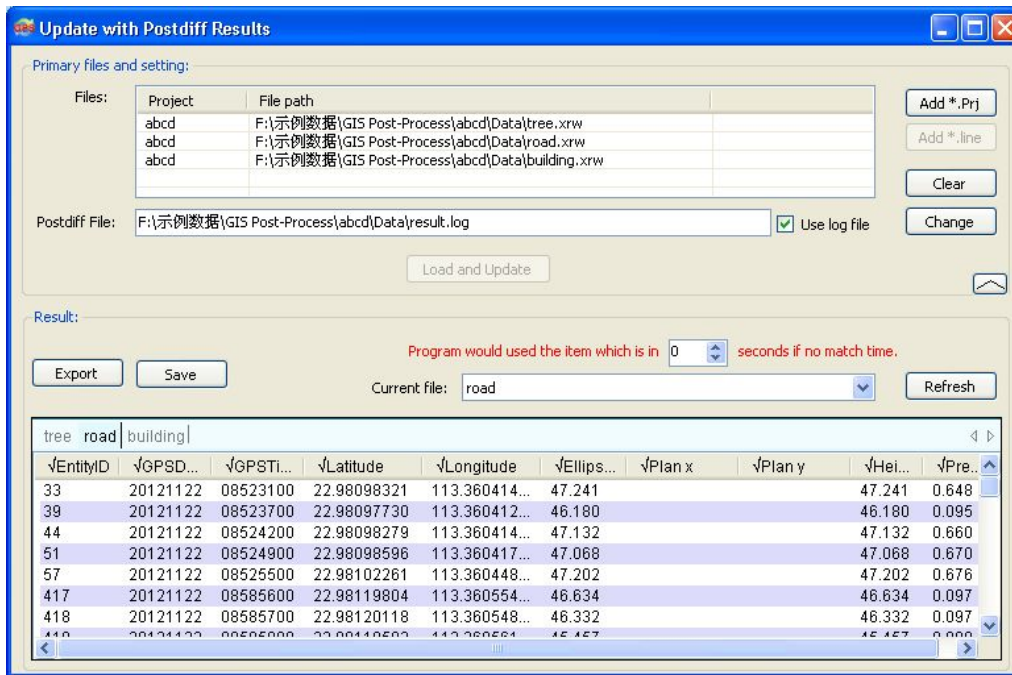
Update with Postdiff Results

Primary files and setting:

Files:

| Project | File path |
|---|---|
| abcd | F:\示例数据\GIS Post-Process\abcd\Data\tree.xrw |
| abcd | F:\示例数据\GIS Post-Process\abcd\Data\road.xrw |
| abcd | F:\示例数据\GIS Post-Process\abcd\Data\building.xrw |

Add *.Prj
Add *.line
Clear
Change

Postdiff File: F:\示例数据\GIS Post-Process\abcd\Data\result.log
Use log file

Load and Update

Result:

Program would used the item which is in 0 seconds if no match time.

Export
Save
Current file: road
Refresh

tree road building

| √EntityID | √GPSD... | √GPSTi... | √Latitude | √Longitude | √Ellips... | √Plan x | √Plan y | √Hei... | √Pre.. |
|---|---|---|---|---|---|---|---|---|---|
| 33 | 20121122 | 08523100 | 22.98098321 | 113.360414... | 47.241 | | | 47.241 | 0.648 |
| 39 | 20121122 | 08523700 | 22.98097730 | 113.360412... | 46.180 | | | 46.180 | 0.095 |
| 44 | 20121122 | 08524200 | 22.98098279 | 113.360414... | 47.132 | | | 47.132 | 0.660 |
| 51 | 20121122 | 08524900 | 22.98098596 | 113.360417... | 47.068 | | | 47.068 | 0.670 |
| 57 | 20121122 | 08525500 | 22.98102261 | 113.360448... | 47.202 | | | 47.202 | 0.676 |
| 417 | 20121122 | 08585600 | 22.98119804 | 113.360554... | 46.634 | | | 46.634 | 0.097 |
| 418 | 20121122 | 08585700 | 22.98120118 | 113.360548... | 46.332 | | | 46.332 | 0.097 |
| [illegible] | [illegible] | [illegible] | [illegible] | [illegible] | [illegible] | | | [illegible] | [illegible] |